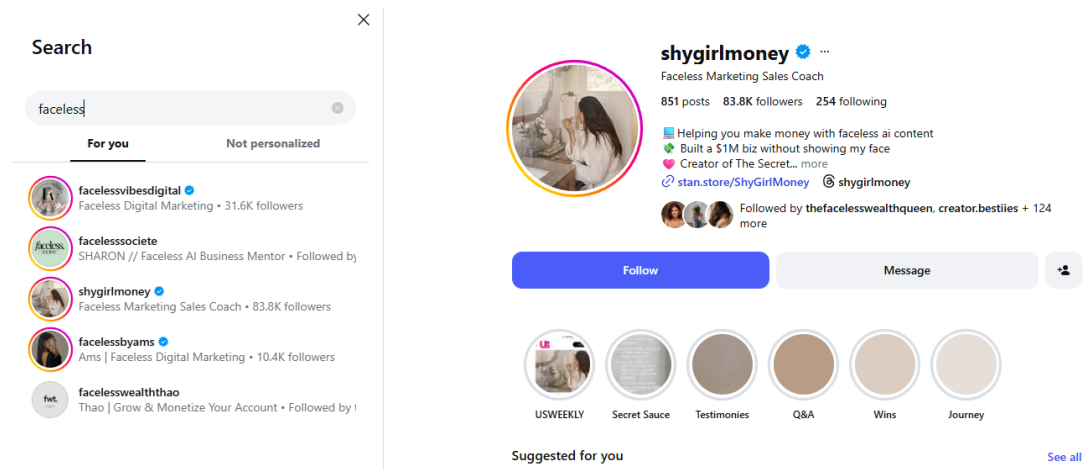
Search

faceless

For you

Not personalized

facelessvibesdigital
Faceless Digital Marketing • 31.6K followers

faceless.

facelesssociete
SHARON // Faceless AI Business Mentor • Followed by

shygirlmoney
Faceless Marketing Sales Coach • 83.8K followers

facelessbyams
Ams | Faceless Digital Marketing • 10.4K followers

fwt.

facelesswealththao
Thao | Grow & Monetize Your Account • Followed by t

shygirlmoney ...

Faceless Marketing Sales Coach

851 posts 83.8K followers 254 following

📘 Helping you make money with faceless ai content
💸 Built a $1M biz without showing my face
💗 Creator of The Secret... more
stan.store/ShyGirlMoney shygirlmoney

Followed by thefacelesswealthqueen, creator.bestiies + 124 more

Follow

Message

US

USWEEKLY

Secret Sauce

Testimonies

Q&A

Wins

Journey

Suggested for you

See all